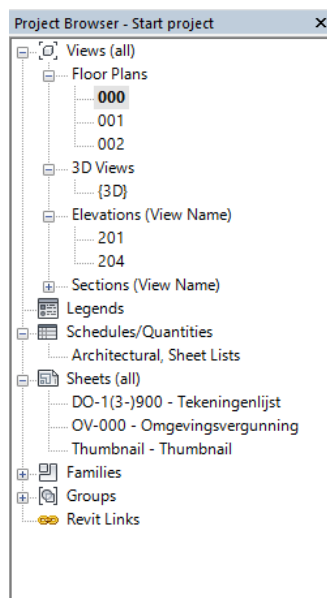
Project Browser - Start project ×
Views (all)
Floor Plans
000
001
002
3D Views
{3D}
Elevations (View Name)
201
204
Sections (View Name)
Legends
Schedules/Quantities
Architectural, Sheet Lists
Sheets (all)
DO-1(3-)900 - Tekeningenlijst
OV-000 - Omgevingsvergunning
Thumbnail - Thumbnail
Families
Groups
Revit Links